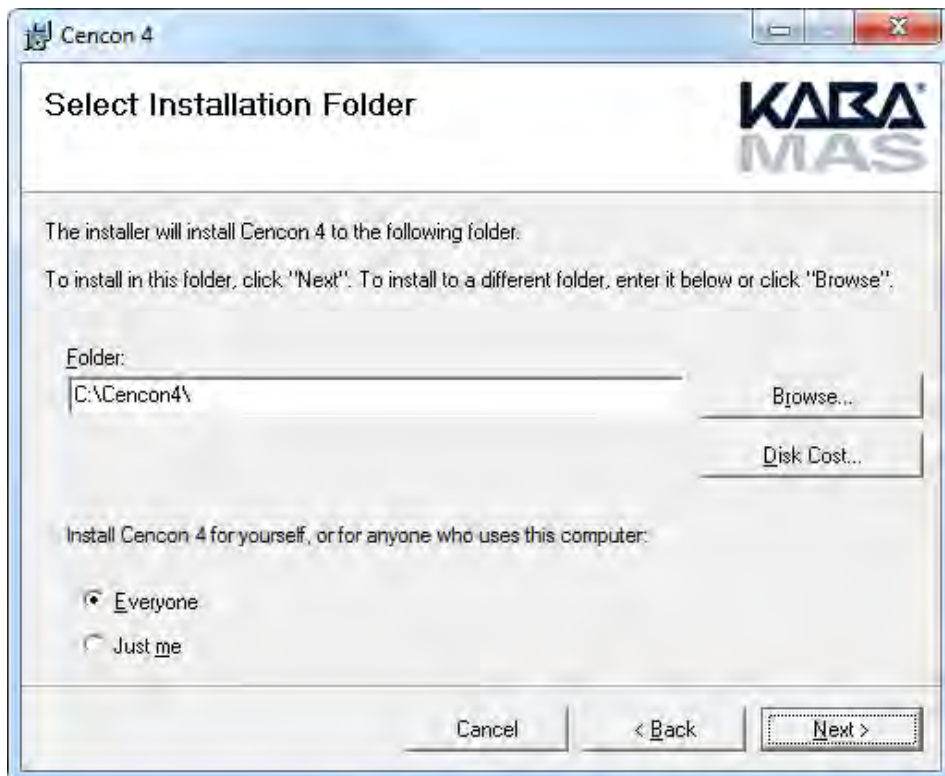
Cencon 4

Select Installation Folder

KABA MAS

The installer will install Cencon 4 to the following folder.

To install in this folder, click "Next". To install to a different folder, enter it below or click "Browse".

Folder:

C:\Cencon4\

Browse...

Disk Cost...

Install Cencon 4 for yourself, or for anyone who uses this computer:

Everyone

Just me

Cancel

< Back

Next >